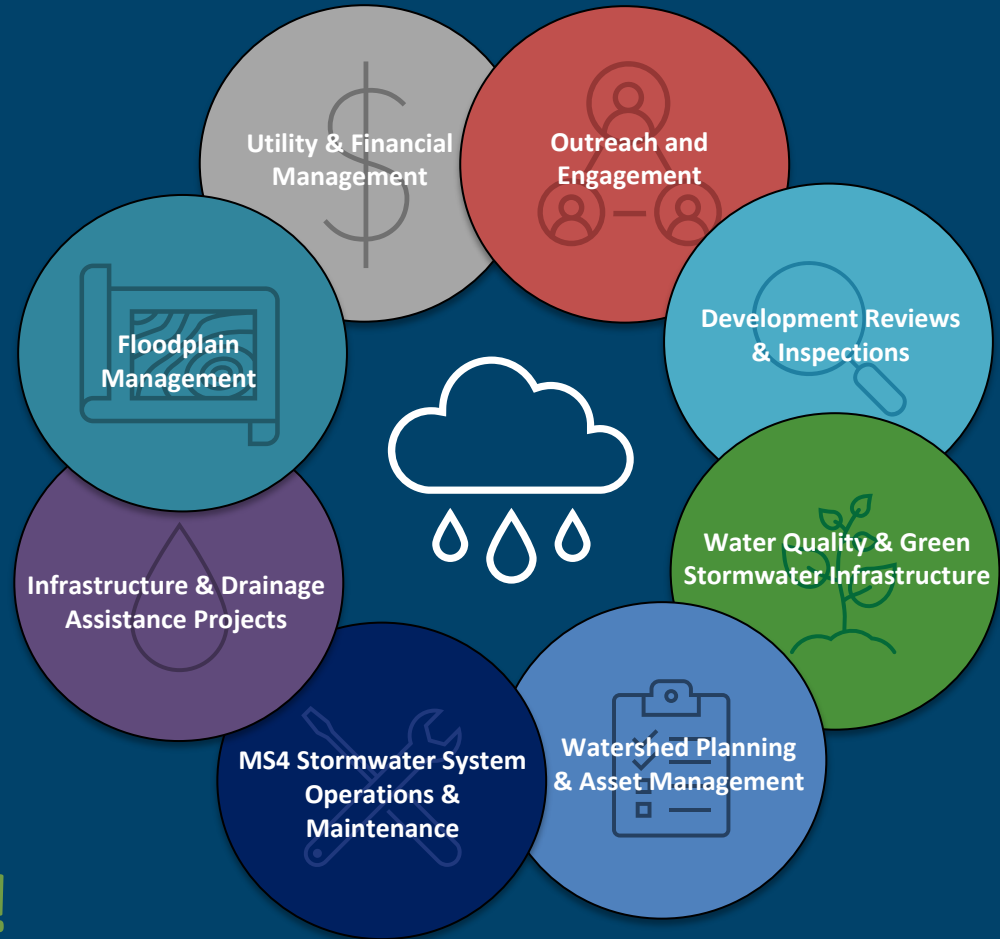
Utility & Financial Management

Outreach and Engagement

Development Reviews & Inspections

Water Quality & Green Stormwater Infrastructure

Watershed Planning & Asset Management

MS4 Stormwater System Operations & Maintenance

Infrastructure & Drainage Assistance Projects

Floodplain Management